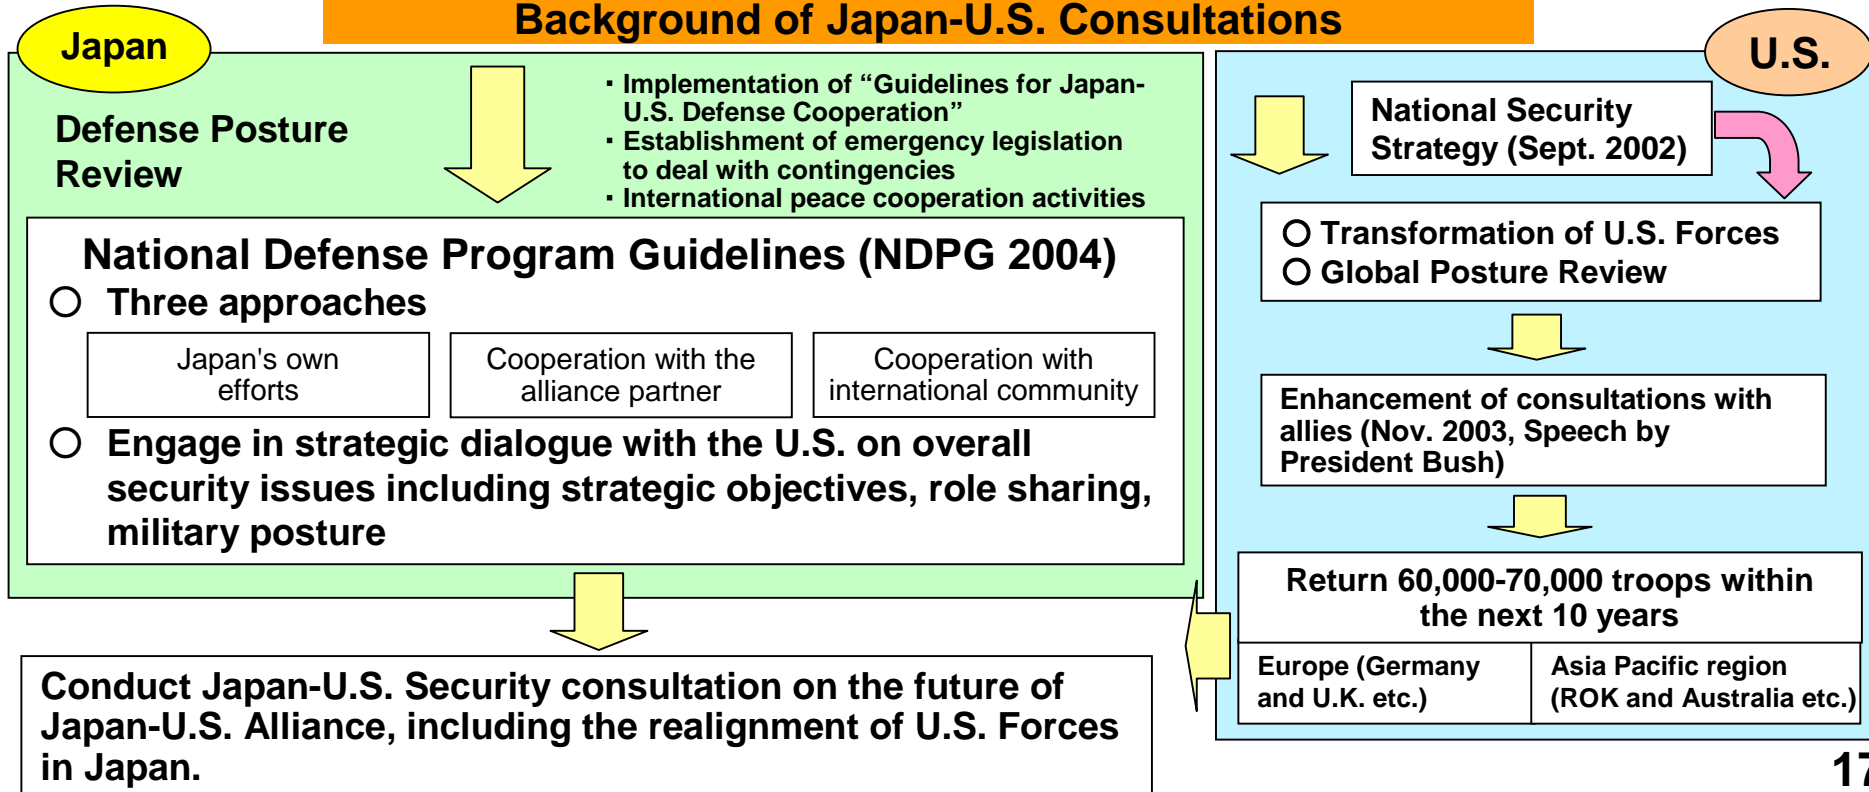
Background of Japan-U.S. Consultations

Japan

Defense Posture Review

・Implementation of "Guidelines for Japan-U.S. Defense Cooperation"
・Establishment of emergency legislation to deal with contingencies
・International peace cooperation activities

National Defense Program Guidelines (NDPG 2004)
○ Three approaches

| Japan's own efforts | Cooperation with the alliance partner | Cooperation with international community |
|---|---|---|

○ Engage in strategic dialogue with the U.S. on overall security issues including strategic objectives, role sharing, military posture

U.S.

National Security Strategy (Sept. 2002)

○ Transformation of U.S. Forces
○ Global Posture Review

Enhancement of consultations with allies (Nov. 2003, Speech by President Bush)

Return 60,000-70,000 troops within the next 10 years

| Europe (Germany and U.K. etc.) | Asia Pacific region (ROK and Australia etc.) |
|---|---|

Conduct Japan-U.S. Security consultation on the future of Japan-U.S. Alliance, including the realignment of U.S. Forces in Japan.

17